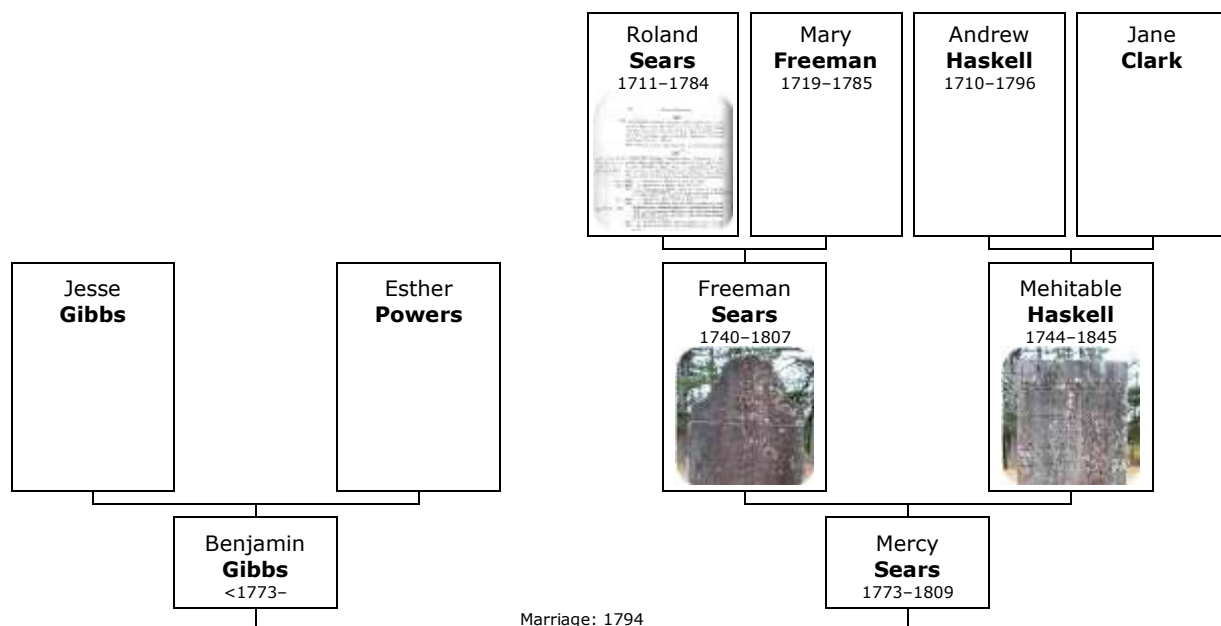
Roland
**Sears**
1711–1784

Mary
**Freeman**
1719–1785

Andrew
**Haskell**
1710–1796

Jane
**Clark**

Jesse
**Gibbs**

Esther
**Powers**

Freeman
**Sears**
1740–1807

Mehitable
**Haskell**
1744–1845

Benjamin
**Gibbs**
<1773–

Mercy
**Sears**
1773–1809

Marriage: 1794